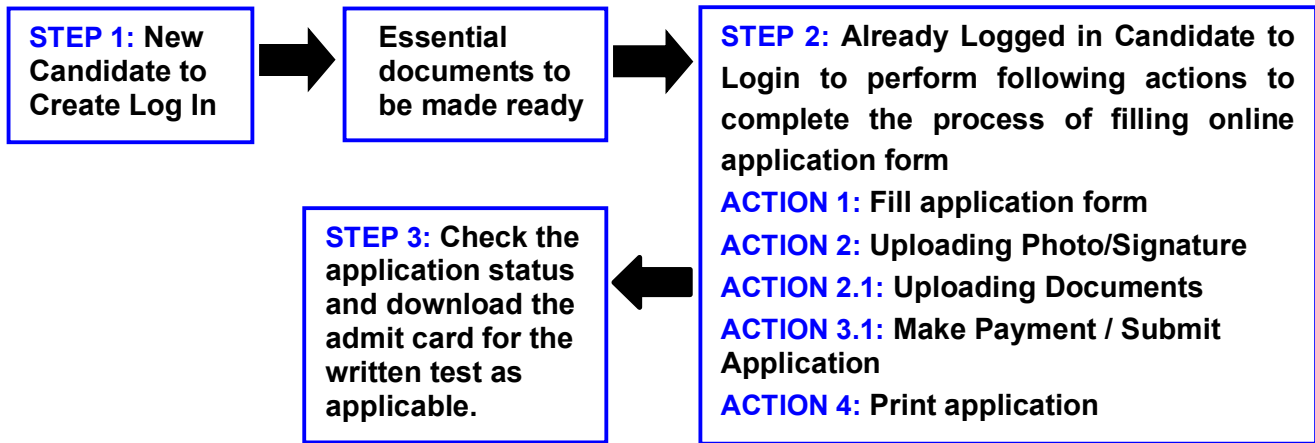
STEP 1: New Candidate to Create Log In

Essential documents to be made ready

STEP 2: Already Logged in Candidate to Login to perform following actions to complete the process of filling online application form

ACTION 1: Fill application form

ACTION 2: Uploading Photo/Signature

ACTION 2.1: Uploading Documents

ACTION 3.1: Make Payment / Submit Application

ACTION 4: Print application

STEP 3: Check the application status and download the admit card for the written test as applicable.